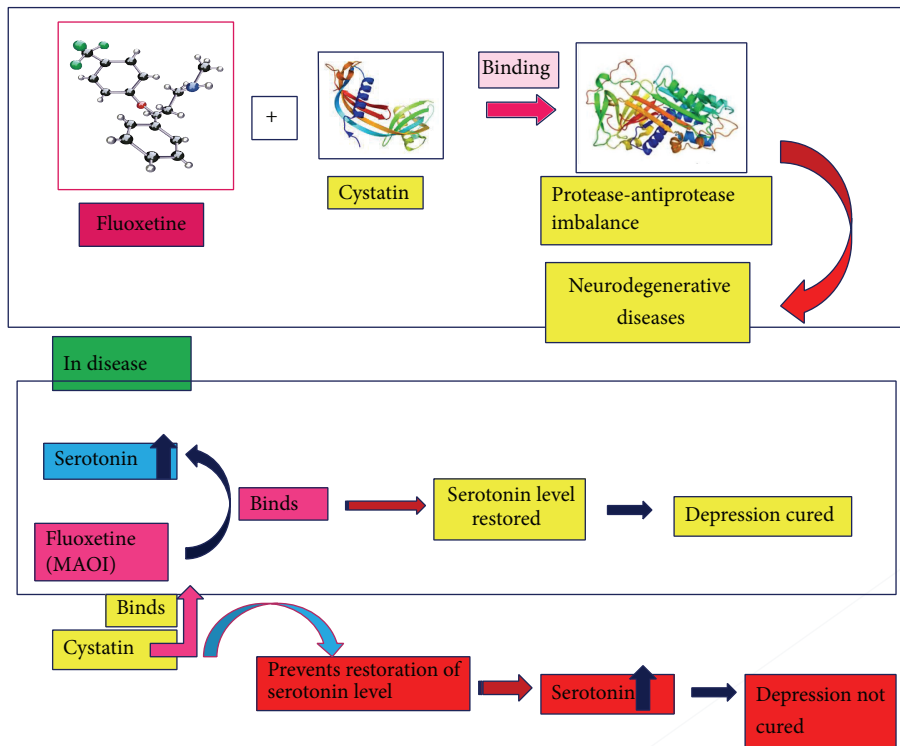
+

Binding

Fluoxetine

Cystatin

Protease-antiprotease imbalance

Neurodegenerative diseases

In disease

Serotonin

Binds

Serotonin level restored

Depression cured

Fluoxetine (MAOI)

Binds

Cystatin

Prevents restoration of serotonin level

Serotonin

Depression not cured